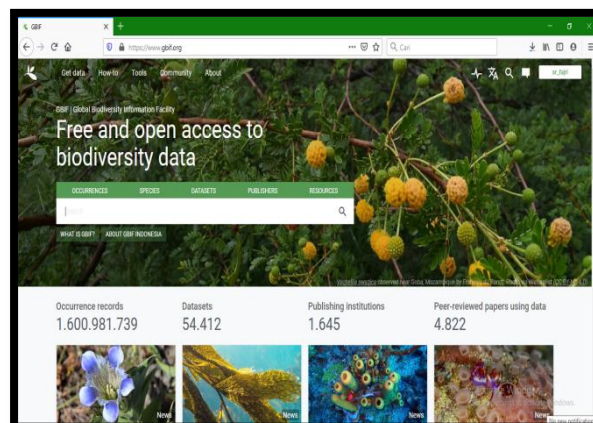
GBIF
https://www.gbif.org
Cari

Get data How to Tools Community About

GBIF | Global Biodiversity Information Facility
Free and open access to biodiversity data

OCCURRENCES SPECIES DATASETS PUBLISHERS RESOURCES

Search

WHAT IS GBIF? ABOUT GBIF INDONESIA

Occurrence records
1.600.981.739

Datasets
54.412

Publishing institutions
1.645

Peer-reviewed papers using data
4.822

News News News News